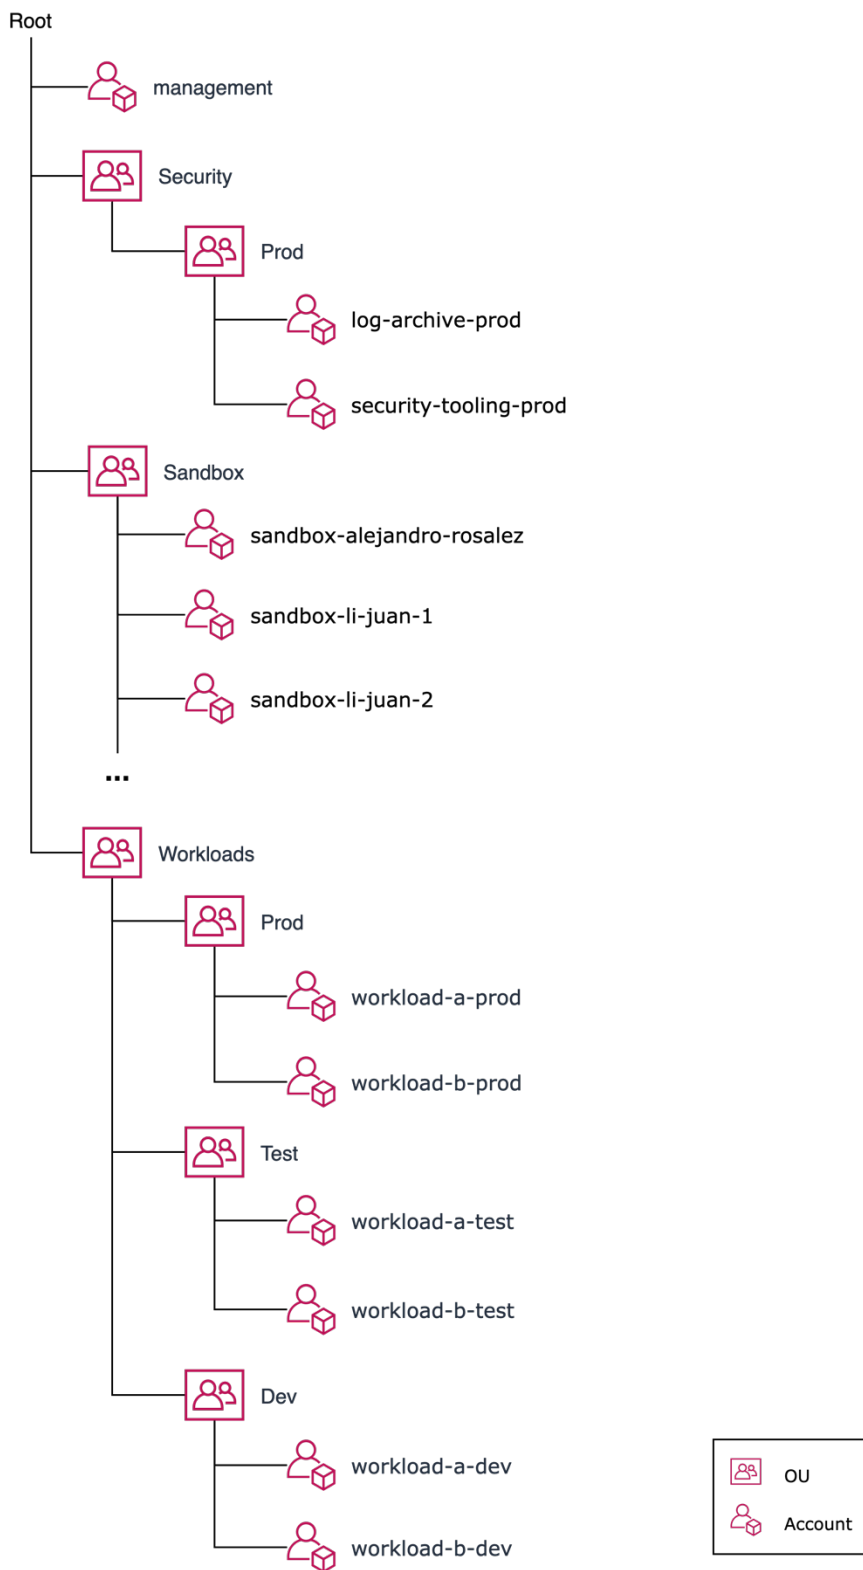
Root

management

Security

Prod

log-archive-prod

security-tooling-prod

Sandbox

sandbox-alejandro-rosalez

sandbox-li-juan-1

sandbox-li-juan-2

...

Workloads

Prod

workload-a-prod

workload-b-prod

Test

workload-a-test

workload-b-test

Dev

workload-a-dev

workload-b-dev

OU

Account